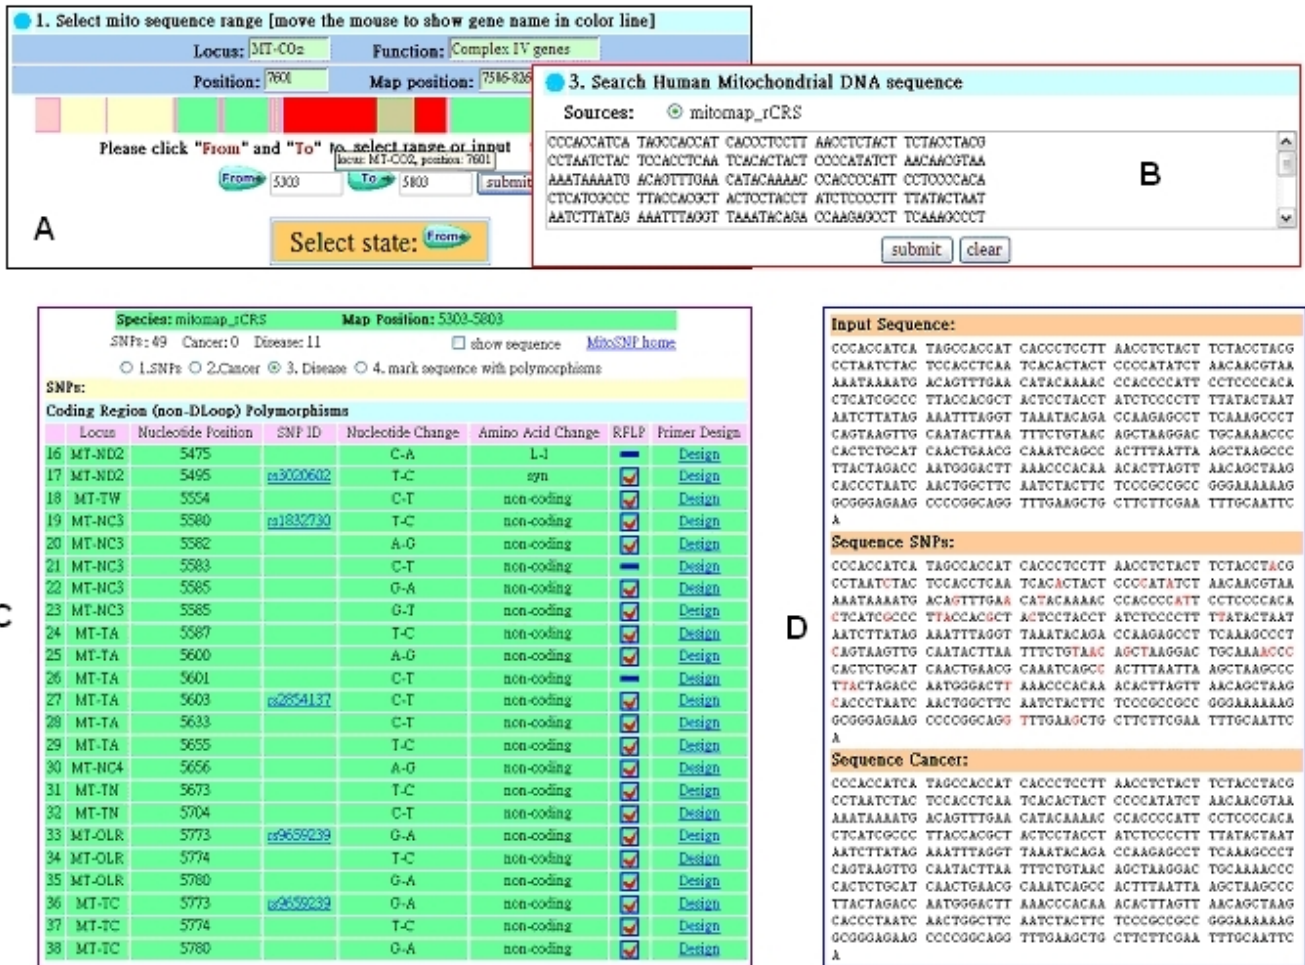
1. Select mito sequence range [move the mouse to show gene name in color line]

Locus: MT-CO2 Function: Complex IV genes

Position: 7601 Map position: 7586-826

Please click "From" and "To" to select range or input

locus: MT-CO2, position: 7601

From 5303 To 5803 submit

A

Select state: From

3. Search Human Mitochondrial DNA sequence

Sources: mitomap_rCRS

CCCACCATCA TAGCCACCAT CACCCTCCTT AACCTCTACT TCTACCTACG
CCTAATCTAC TCCACCTCAA TCACACTACT CCCCATATCT AACAACGTAA
AAATAAAATG ACAGTTTGAA CATACAAAAC CCACCCCATT CCTCCCCACA
CTCATCGCCC TTACCACGCT ACTCCTACCT ATCTCCCCTT TTATACTAAT
AATCTTATAG AAATTTAGGT TAAATACAGA CCAAGAGCCT TCAAAGCCCT

B

submit clear

Species: mitomap_rCRS Map Position: 5303-5803

SNPs: 49 Cancer: 0 Disease: 11 show sequence MitoSNP home

1.SNPs 2.Cancer 3. Disease 4. mark sequence with polymorphisms

SNPs:

Coding Region (non-DLoop) Polymorphisms

| | Locus | Nucleotide Position | SNP ID | Nucleotide Change | Amino Acid Change | RFLP | Primer Design |
|---|---|---|---|---|---|---|---|
| 16 | MT-ND2 | 5475 | | C-A | L-I | | Design |
| 17 | MT-ND2 | 5495 | rs3020602 | T-C | syn | | Design |
| 18 | MT-TW | 5554 | | C-T | non-coding | | Design |
| 19 | MT-NC3 | 5580 | rs1832730 | T-C | non-coding | | Design |
| 20 | MT-NC3 | 5582 | | A-G | non-coding | | Design |
| 21 | MT-NC3 | 5583 | | C-T | non-coding | | Design |
| 22 | MT-NC3 | 5585 | | G-A | non-coding | | Design |
| 23 | MT-NC3 | 5585 | | G-T | non-coding | | Design |
| 24 | MT-TA | 5587 | | T-C | non-coding | | Design |
| 25 | MT-TA | 5600 | | A-G | non-coding | | Design |
| 26 | MT-TA | 5601 | | C-T | non-coding | | Design |
| 27 | MT-TA | 5603 | rs2854137 | C-T | non-coding | | Design |
| 28 | MT-TA | 5633 | | C-T | non-coding | | Design |
| 29 | MT-TA | 5655 | | T-C | non-coding | | Design |
| 30 | MT-NC4 | 5656 | | A-G | non-coding | | Design |
| 31 | MT-TN | 5673 | | T-C | non-coding | | Design |
| 32 | MT-TN | 5704 | | C-T | non-coding | | Design |
| 33 | MT-OLR | 5773 | rs9659239 | G-A | non-coding | | Design |
| 34 | MT-OLR | 5774 | | T-C | non-coding | | Design |
| 35 | MT-OLR | 5780 | | G-A | non-coding | | Design |
| 36 | MT-TC | 5773 | rs9659239 | G-A | non-coding | | Design |
| 37 | MT-TC | 5774 | | T-C | non-coding | | Design |
| 38 | MT-TC | 5780 | | G-A | non-coding | | Design |

C

Input Sequence:

CCCACCATCA TAGCCACCAT CACCCTCCTT AACCTCTACT TCTACCTACG
CCTAATCTAC TCCACCTCAA TCACACTACT CCCCATATCT AACAACGTAA
AAATAAAATG ACAGTTTGAA CATACAAAAC CCACCCCATT CCTCCCCACA
CTCATCGCCC TTACCACGCT ACTCCTACCT ATCTCCCCTT TTATACTAAT
AATCTTATAG AAATTTAGGT TAAATACAGA CCAAGAGCCT TCAAAGCCCT
CAGTAAGTTG CAATACTTAA TTTCTGTAAC AGCTAAGGAC TGCAAAACCC
CACTCTGCAT CAACTGAACG CAAATCAGCC ACTTTAATTA AGCTAAGCCC
TTACTAGACC AATGGGACTT AAACCCACAA ACACTTAGTT AACAGCTAAG
CACCCTAATC AACTGGCTTC AATCTACTTC TCCCGCCGCC GGGAAAAAAG
GCGGGAGAAG CCCCGGCAGG TTTGAAGCTG CTTCTTCGAA TTTGCAATTC
A

Sequence SNPs:

CCCACCATCA TAGCCACCAT CACCCTCCTT AACCTCTACT TCTACCTACG
CCTAATCTAC TCCACCTCAA TCACACTACT CCCCATATCT AACAACGTAA
AAATAAAATG ACAGTTTGAA CATACAAAAC CCACCCCATT CCTCCCCACA
CTCATCGCCC TTACCACGCT ACTCCTACCT ATCTCCCCTT TTATACTAAT
AATCTTATAG AAATTTAGGT TAAATACAGA CCAAGAGCCT TCAAAGCCCT
CAGTAAGTTG CAATACTTAA TTTCTGTAAC AGCTAAGGAC TGCAAAACCC
CACTCTGCAT CAACTGAACG CAAATCAGCC ACTTTAATTA AGCTAAGCCC
TTACTAGACC AATGGGACTT AAACCCACAA ACACTTAGTT AACAGCTAAG
CACCCTAATC AACTGGCTTC AATCTACTTC TCCCGCCGCC GGGAAAAAAG
GCGGGAGAAG CCCCGGCAGG TTTGAAGCTG CTTCTTCGAA TTTGCAATTC
A

Sequence Cancer:

CCCACCATCA TAGCCACCAT CACCCTCCTT AACCTCTACT TCTACCTACG
CCTAATCTAC TCCACCTCAA TCACACTACT CCCCATATCT AACAACGTAA
AAATAAAATG ACAGTTTGAA CATACAAAAC CCACCCCATT CCTCCCCACA
CTCATCGCCC TTACCACGCT ACTCCTACCT ATCTCCCCTT TTATACTAAT
AATCTTATAG AAATTTAGGT TAAATACAGA CCAAGAGCCT TCAAAGCCCT
CAGTAAGTTG CAATACTTAA TTTCTGTAAC AGCTAAGGAC TGCAAAACCC
CACTCTGCAT CAACTGAACG CAAATCAGCC ACTTTAATTA AGCTAAGCCC
TTACTAGACC AATGGGACTT AAACCCACAA ACACTTAGTT AACAGCTAAG
CACCCTAATC AACTGGCTTC AATCTACTTC TCCCGCCGCC GGGAAAAAAG
GCGGGAGAAG CCCCGGCAGG TTTGAAGCTG CTTCTTCGAA TTTGCAATTC
A

D